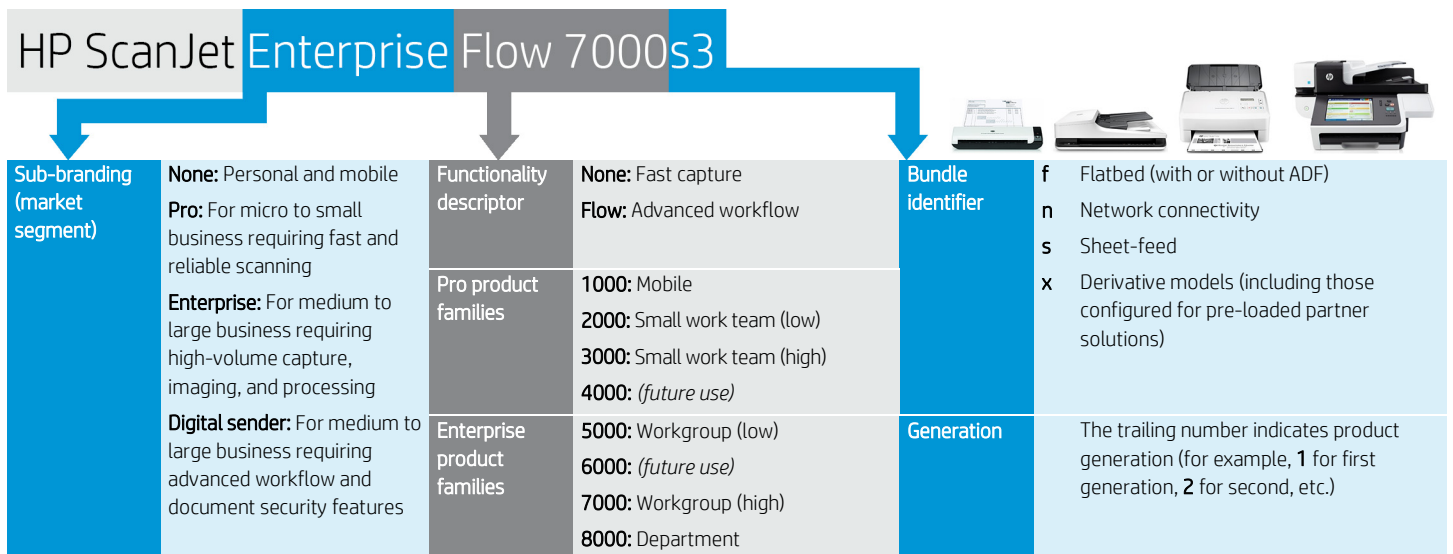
HP ScanJet Enterprise Flow 7000s3

| Sub-branding (market segment) | None: Personal and mobile<br>Pro: For micro to small business requiring fast and reliable scanning<br>Enterprise: For medium to large business requiring high-volume capture, imaging, and processing<br>Digital sender: For medium to large business requiring advanced workflow and document security features | Functionality descriptor | None: Fast capture<br>Flow: Advanced workflow | Bundle identifier | f Flatbed (with or without ADF)<br>n Network connectivity<br>s Sheet-feed<br>x Derivative models (including those configured for pre-loaded partner solutions) |
|---|---|---|---|---|---|
| | | Pro product families | 1000: Mobile<br>2000: Small work team (low)<br>3000: Small work team (high)<br>4000: *(future use)* | | |
| | | Enterprise product families | 5000: Workgroup (low)<br>6000: *(future use)*<br>7000: Workgroup (high)<br>8000: Department | Generation | The trailing number indicates product generation (for example, 1 for first generation, 2 for second, etc.) |